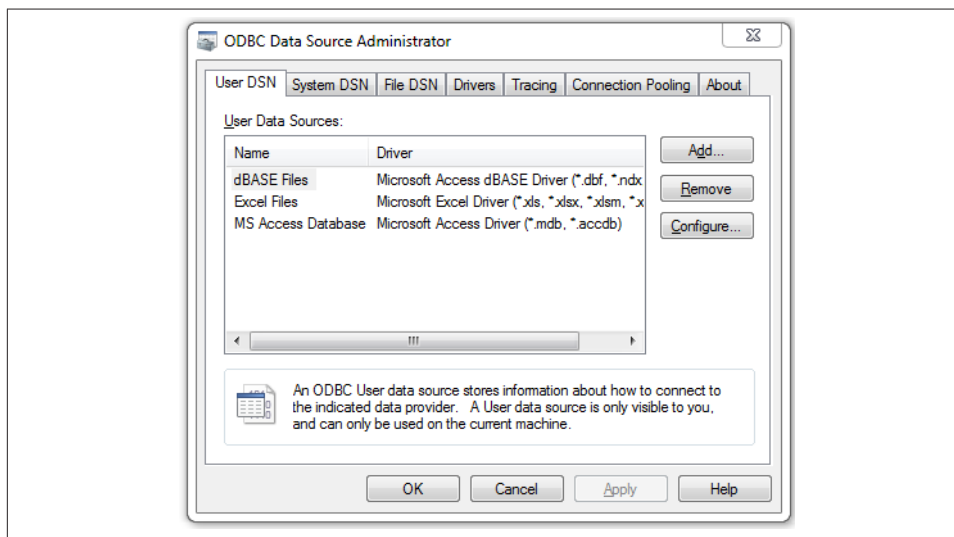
ODBC Data Source Administrator

User DSN | System DSN | File DSN | Drivers | Tracing | Connection Pooling | About

User Data Sources:

| Name | Driver |
|---|---|
| dBASE Files | Microsoft Access dBASE Driver (*.dbf, *.ndx |
| Excel Files | Microsoft Excel Driver (*.xls, *.xlsx, *.xlsm, *.x |
| MS Access Database | Microsoft Access Driver (*.mdb, *.accdb) |

Add...

Remove

Configure...

An ODBC User data source stores information about how to connect to the indicated data provider. A User data source is only visible to you, and can only be used on the current machine.

OK Cancel Apply Help